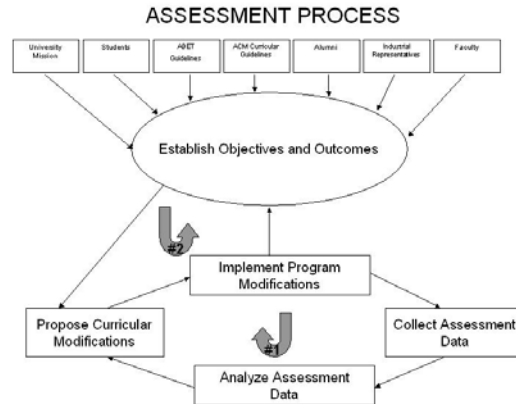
ASSESSMENT PROCESS

University Mission

Students

ABET Guidelines

ACM Curricular Guidelines

Alumni

Industrial Representatives

Faculty

Establish Objectives and Outcomes

#2

Implement Program Modifications

Propose Curricular Modifications

Collect Assessment Data

#1

Analyze Assessment Data